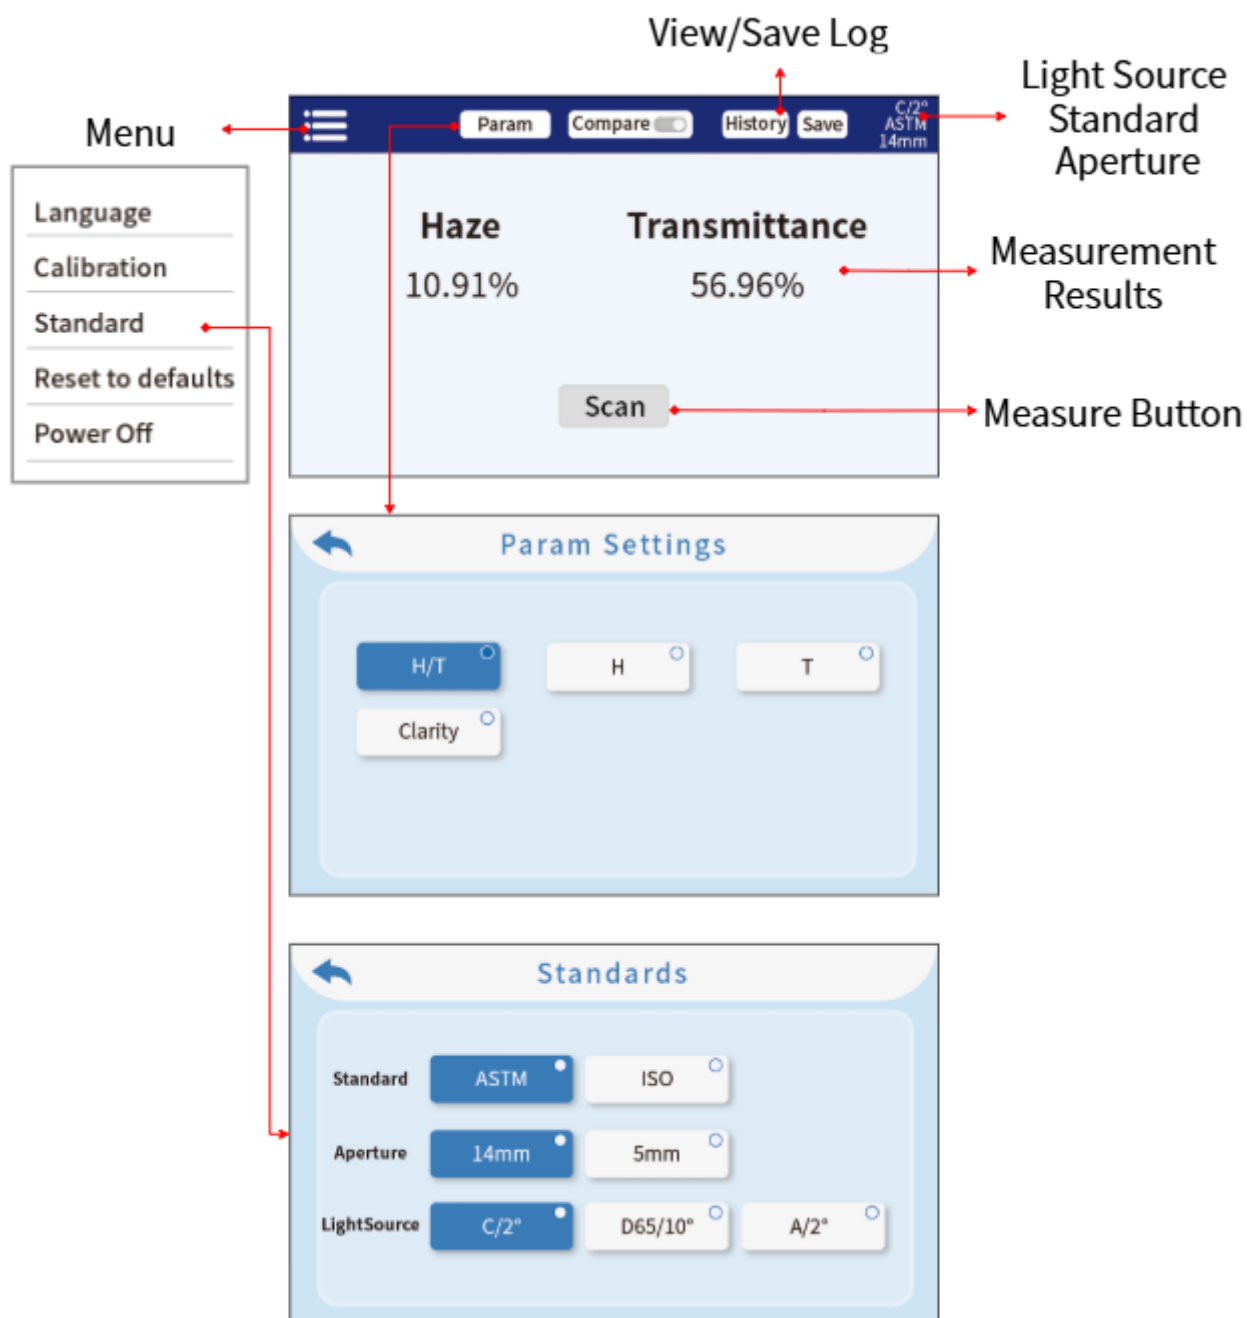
View/Save Log

Menu

Param Compare History Save C/2° ASTM 14mm

Light Source Standard Aperture

Language
Calibration
Standard
Reset to defaults
Power Off

Haze
10.91%

Transmittance
56.96%

Measurement Results

Scan

Measure Button

Param Settings

H/T H T
Clarity

Standards

Standard ASTM ISO
Aperture 14mm 5mm
LightSource C/2° D65/10° A/2°